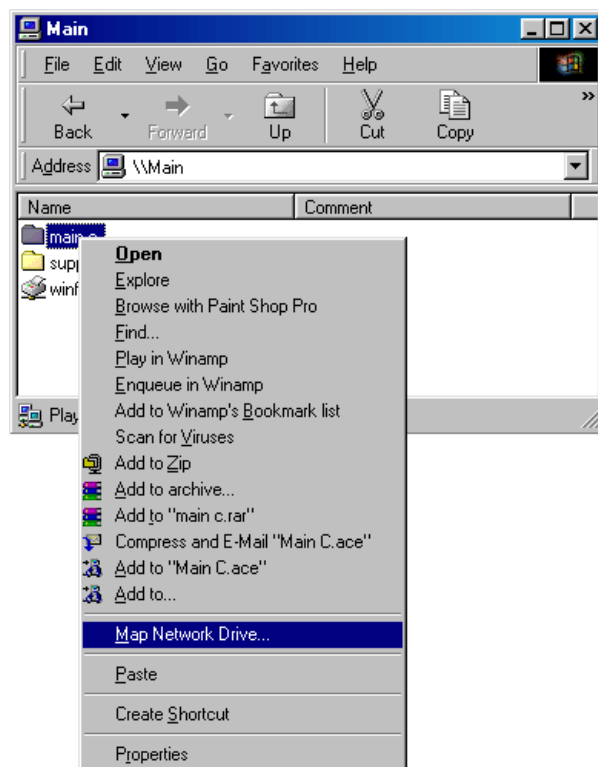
Main

File Edit View Go Favorites Help

Back Forward Up Cut Copy »

Address \\Main

Name Comment

main c
supp
winf

Play

Open
Explore
Browse with Paint Shop Pro
Find...
Play in Winamp
Enqueue in Winamp
Add to Winamp's Bookmark list
Scan for Viruses
Add to Zip
Add to archive...
Add to "main c.rar"
Compress and E-Mail "Main C.ace"
Add to "Main C.ace"
Add to...
Map Network Drive...
Paste
Create Shortcut
Properties